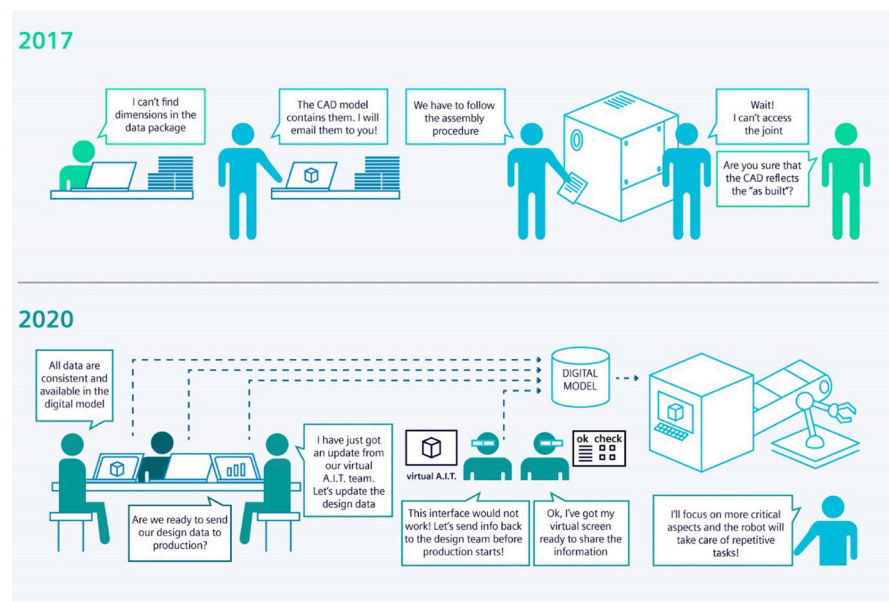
2017

I can't find dimensions in the data package

The CAD model contains them. I will email them to you!

We have to follow the assembly procedure

Wait! I can't access the joint

Are you sure that the CAD reflects the "as built"?

2020

All data are consistent and available in the digital model

DIGITAL MODEL

I have just got an update from our virtual A.I.T. team. Let's update the design data

Are we ready to send our design data to production?

virtual A.I.T.

ok check

This interface would not work! Let's send info back to the design team before production starts!

Ok, I've got my virtual screen ready to share the information

I'll focus on more critical aspects and the robot will take care of repetitive tasks!